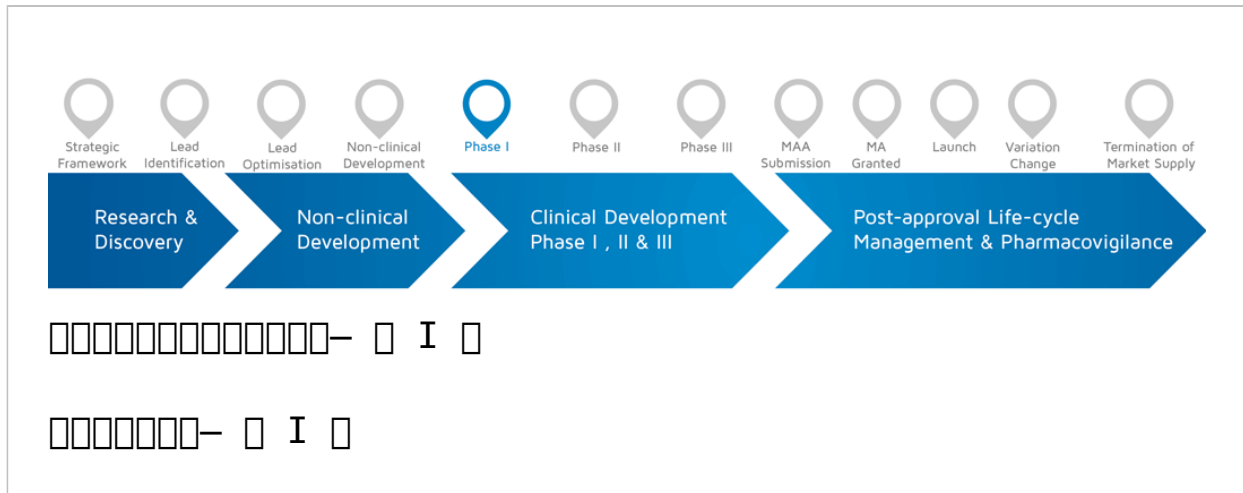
Strategic Framework
Lead Identification
Lead Optimisation
Non-clinical Development
Phase I
Phase II
Phase III
MAA Submission
MA Granted
Launch
Variation Change
Termination of Market Supply

Research & Discovery
Non-clinical Development
Clinical Development Phase I , II & III
Post-approval Life-cycle Management & Pharmacovigilance

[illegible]– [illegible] I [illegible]

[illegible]– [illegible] I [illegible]